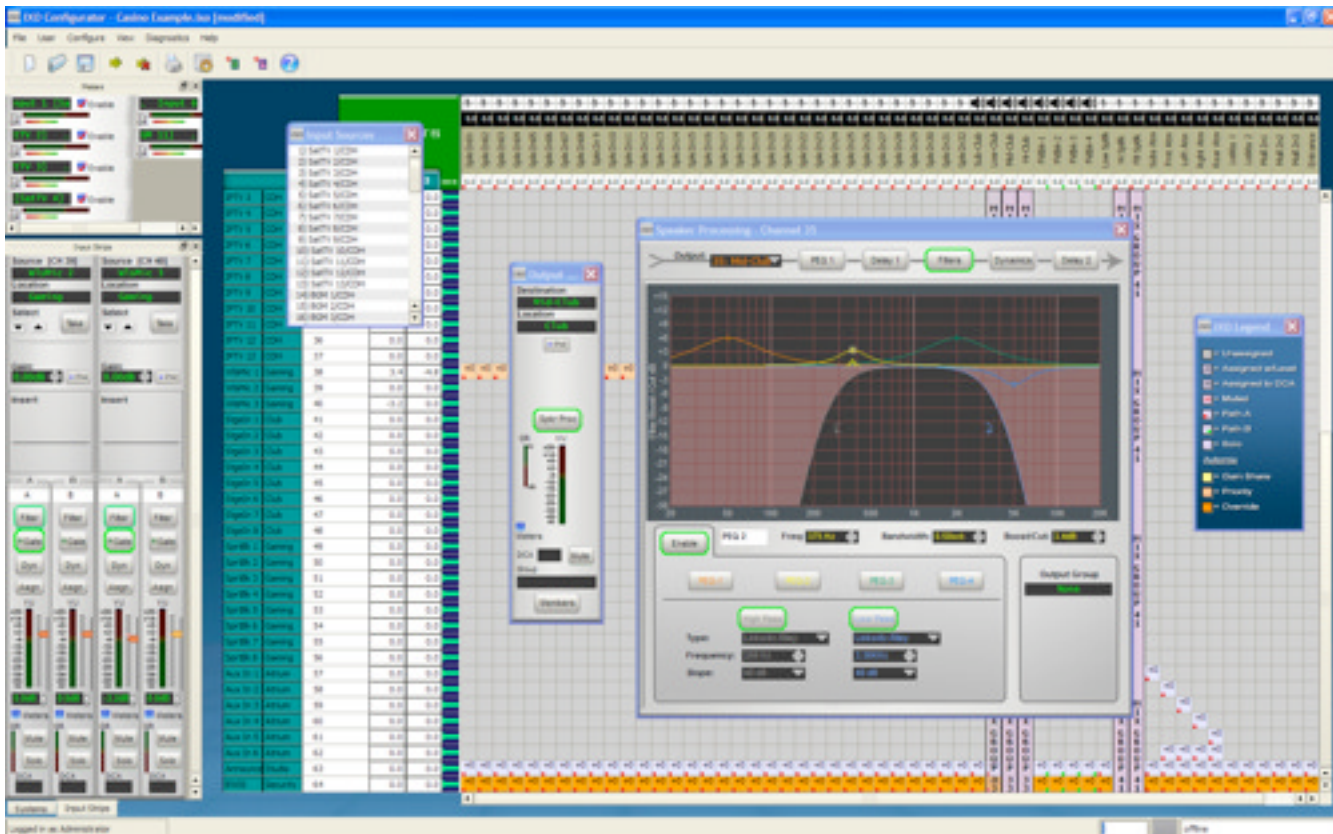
EXO Configurator - Casino Example.exo [modified]

File User Configure View Diagnostics Help

Input Sources

1) SatTV 1/CCH
2) SatTV 2/CCH
3) SatTV 3/CCH
4) SatTV 4/CCH
5) SatTV 5/CCH
6) SatTV 6/CCH
7) SatTV 7/CCH
8) SatTV 8/CCH
9) SatTV 9/CCH
10) SatTV 10/CCH
11) SatTV 11/CCH
12) SatTV 12/CCH
13) SatTV 13/CCH
14) BGM 1/CCH
15) BGM 2/CCH
16) BGM 3/CCH

Input Strips

Source [CH 39]
Source [CH 40]
Location
Gaming
Select
Gain
Insert
Filter
Gate
Dyn
Assign
Meters
Mute
Solo
DCA

Output

Destination
Location
Spkr Proc
Meters
DCA
Mute
Group
Members

Speaker Processing - Channel 25

Output
PEQ 1
Delay 1
Filters
Dynamics
Delay 2

Enable
PEQ 2
Freq:
Bandwidth:
Boost/Cut:
PEQ 1
PEQ 2
PEQ 3
PEQ 4
Output Group
None
High Pass
Low Pass
Type:
Frequency:
Slope:

EXO Legend
= Unassigned
= Assigned w/Level
= Assigned to DCA
= Muted
= Path A
= Path B
= Solo
Autonix
= Gain Share
= Priority
= Override

Systems
Input Strips

Logged in as Administrator
Offline